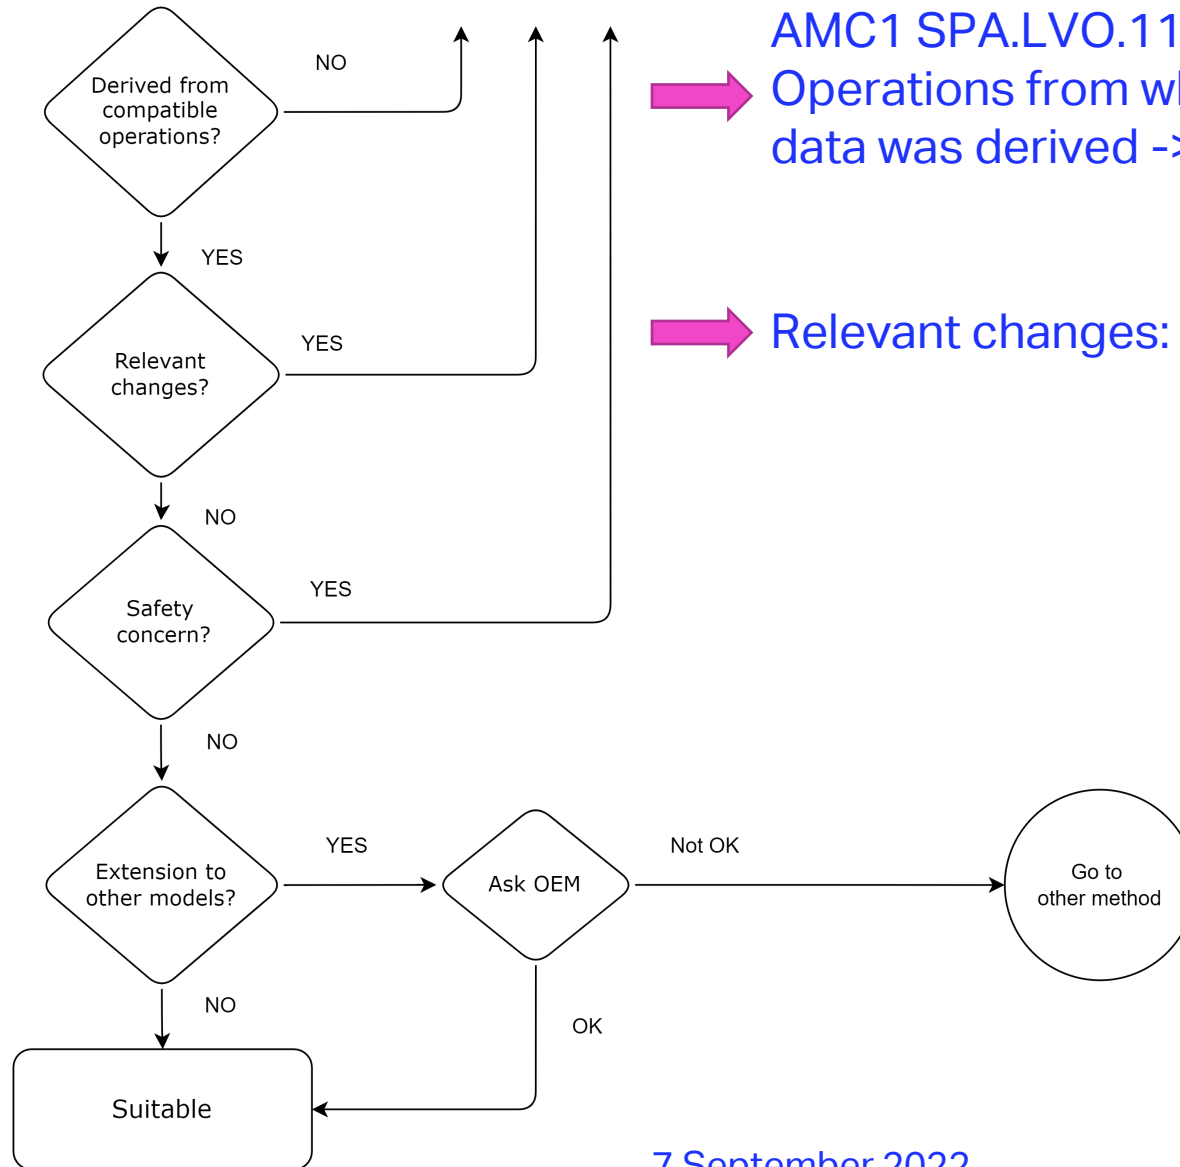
Derived from compatible operations?

NO

AMC1 SPA.LVO.11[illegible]
Operations from w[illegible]
data was derived -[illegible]

YES

Relevant changes?

YES

Relevant changes:

NO

Safety concern?

YES

NO

Extension to other models?

YES

Ask OEM

Not OK

Go to other method

NO

OK

Suitable

7 September 2022